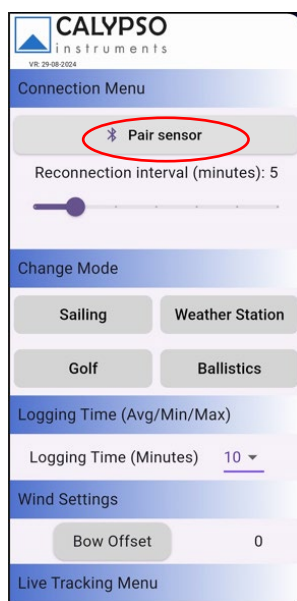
CALYPSO
instruments
VR: 29-08-2024

Connection Menu

Pair sensor

Reconnection interval (minutes): 5

Change Mode

Sailing

Weather Station

Golf

Ballistics

Logging Time (Avg/Min/Max)

Logging Time (Minutes) 10

Wind Settings

Bow Offset

0

Live Tracking Menu